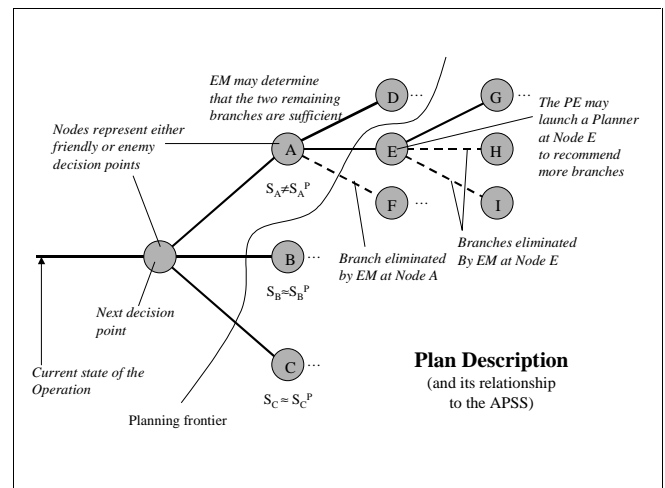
EM may determine that the two remaining branches are sufficient

D …

G …

The PE may launch a Planner at Node E to recommend more branches

Nodes represent either friendly or enemy decision points

A

E

H

$S_A \neq S_A^P$

F …

I

Branch eliminated by EM at Node A

Branches eliminated By EM at Node E

B …

$S_B \approx S_B^P$

Next decision point

C …

Current state of the Operation

Plan Description
(and its relationship to the APSS)

Planning frontier

$S_C \approx S_C^P$